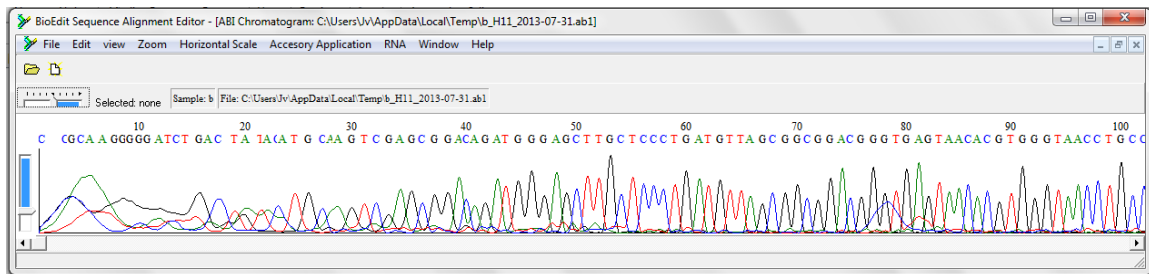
BioEdit Sequence Alignment Editor - [ABI Chromatogram: C:\Users\Jv\AppData\Local\Temp\b_H11_2013-07-31.ab1]

File Edit view Zoom Horizontal Scale Accesory Application RNA Window Help

Selected: none Sample: b File: C:\Users\Jv\AppData\Local\Temp\b_H11_2013-07-31.ab1

10 20 30 40 50 60 70 80 90 100

C CGCAAGGGGGATCTGACTATACATGCAAGTCGAGCGGACAGATGGGAGCTTGCTCCCTGATGTTAGCGGCGGACGGGTGAGTAACACGTGGGTAACCTGCC